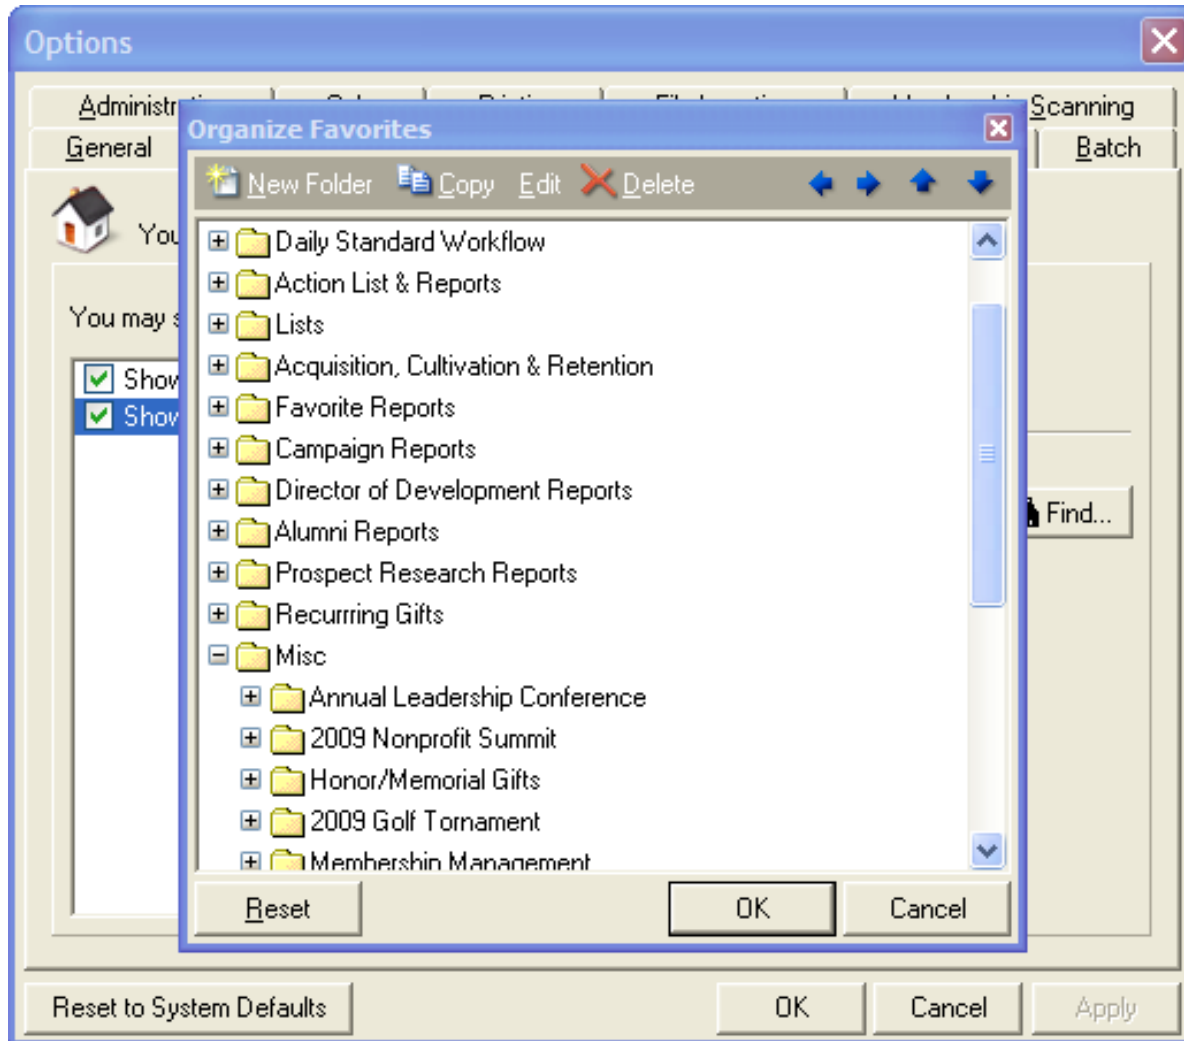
Options

Administr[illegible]
Scanning
General
Batch

You
You may s
Show
Show
Find...

Organize Favorites

New Folder Copy Edit Delete

Daily Standard Workflow
Action List & Reports
Lists
Acquisition, Cultivation & Retention
Favorite Reports
Campaign Reports
Director of Development Reports
Alumni Reports
Prospect Research Reports
Recurring Gifts
Misc
Annual Leadership Conference
2009 Nonprofit Summit
Honor/Memorial Gifts
2009 Golf Tornament
Membership Management

Reset
OK
Cancel

Reset to System Defaults
OK
Cancel
Apply